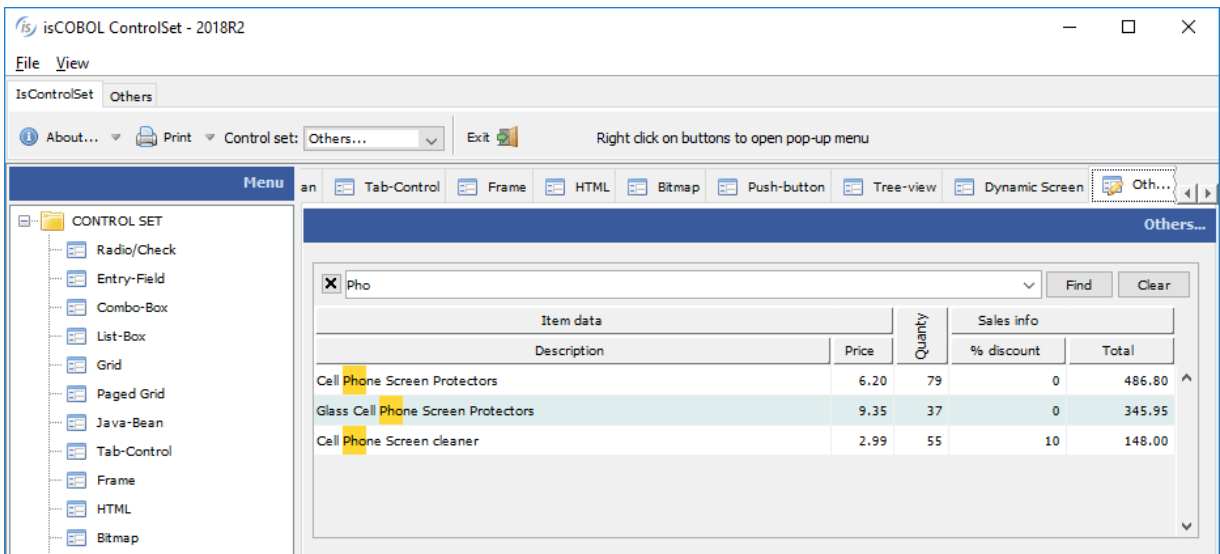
isCOBOL ControlSet - 2018R2

File View

IsControlSet Others

About... Print Control set: Others... Exit Right click on buttons to open pop-up menu

Menu

CONTROL SET
Radio/Check
Entry-Field
Combo-Box
List-Box
Grid
Paged Grid
Java-Bean
Tab-Control
Frame
HTML
Bitmap

an Tab-Control Frame HTML Bitmap Push-button Tree-view Dynamic Screen Oth...

Others...

Pho Find Clear

| Item data | | Quanty | Sales info | |
|---|---|---|---|---|
| Description | Price | | % discount | Total |
| Cell Phone Screen Protectors | 6.20 | 79 | 0 | 486.80 |
| Glass Cell Phone Screen Protectors | 9.35 | 37 | 0 | 345.95 |
| Cell Phone Screen cleaner | 2.99 | 55 | 10 | 148.00 |